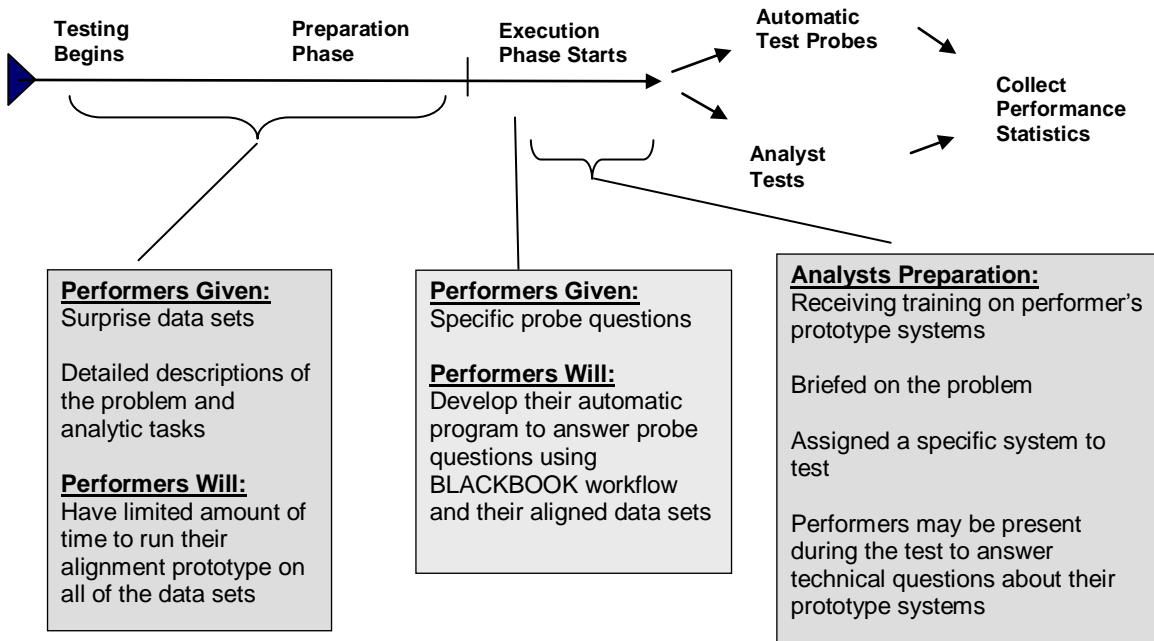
Testing Begins

Preparation Phase

Execution Phase Starts

Automatic Test Probes

Analyst Tests

Collect Performance Statistics

**Performers Given:**
Surprise data sets

Detailed descriptions of the problem and analytic tasks

**Performers Will:**
Have limited amount of time to run their alignment prototype on all of the data sets

**Performers Given:**
Specific probe questions

**Performers Will:**
Develop their automatic program to answer probe questions using BLACKBOOK workflow and their aligned data sets

**Analysts Preparation:**
Receiving training on performer's prototype systems

Briefed on the problem

Assigned a specific system to test

Performers may be present during the test to answer technical questions about their prototype systems